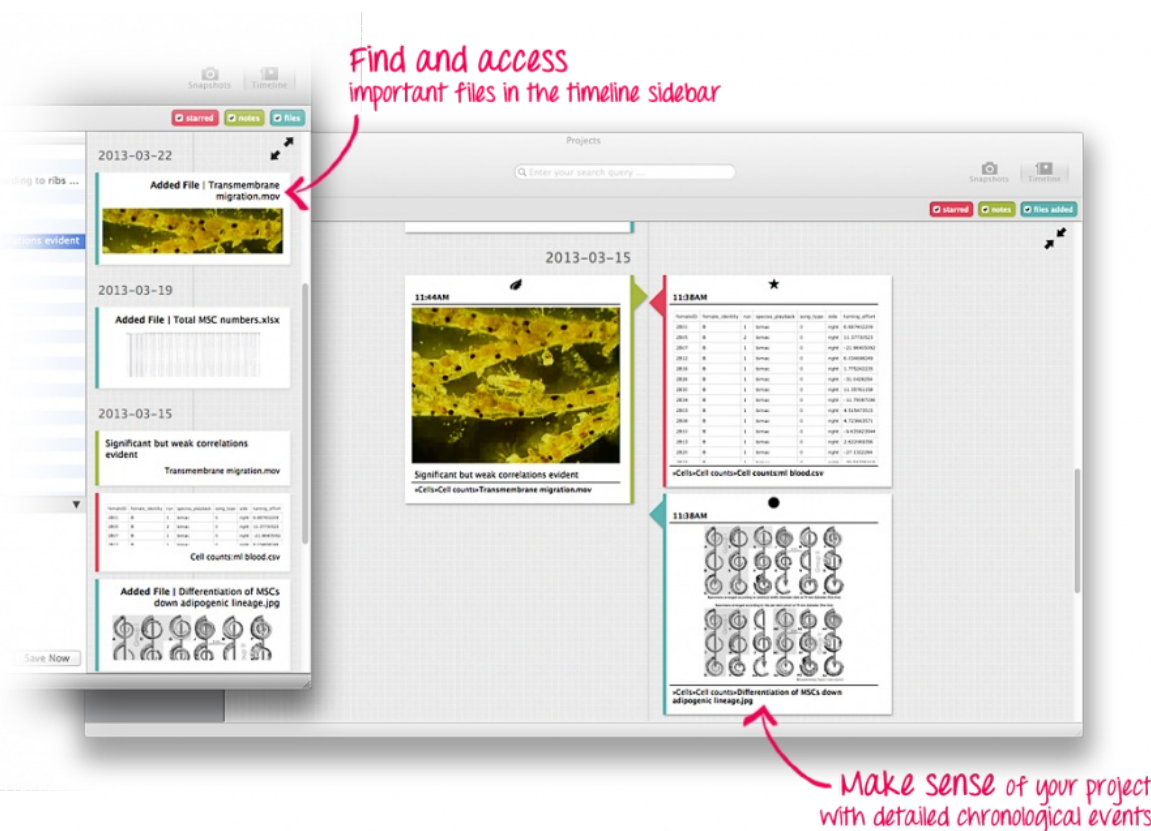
Find and access
important files in the timeline sidebar

Snapshots Timeline

starred notes files

2013-03-22

Added File | Transmembrane migration.mov

2013-03-19

Added File | Total MSC numbers.xlsx

2013-03-15

Significant but weak correlations evident

Transmembrane migration.mov

Cell counts:ml blood.csv

Added File | Differentiation of MSCs down adipogenic lineage.jpg

ding to ribs

ations evident

Save Now

Projects

Enter your search query ...

Snapshots Timeline

starred notes files added

2013-03-15

11:44AM

Significant but weak correlations evident

»Cells»Cell counts»Transmembrane migration.mov

11:38AM

»Cells»Cell counts»Cell counts:ml blood.csv

11:38AM

»Cells»Cell counts»Differentiation of MSCs down adipogenic lineage.jpg

Make sense of your project
with detailed chronological events